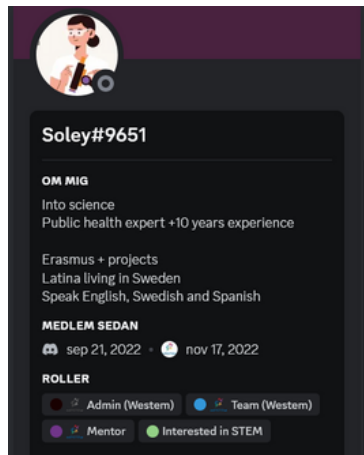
Soley#9651

OM MIG

Into science
Public health expert +10 years experience

Erasmus + projects
Latina living in Sweden
Speak English, Swedish and Spanish

MEDLEM SEDAN

sep 21, 2022 · nov 17, 2022

ROLLER

Admin (Westem)
Team (Westem)
Mentor
Interested in STEM